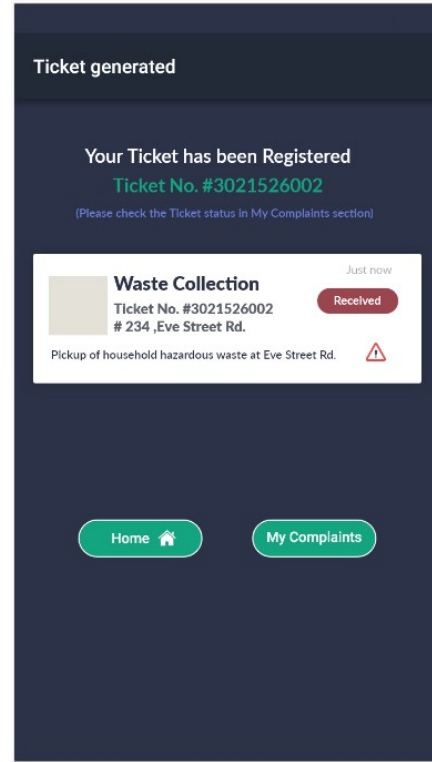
Ticket generated

Your Ticket has been Registered
Ticket No. #3021526002
(Please check the Ticket status in My Complaints section)

Waste Collection
Just now
Ticket No. #3021526002
Received
# 234 ,Eve Street Rd.
Pickup of household hazardous waste at Eve Street Rd.

Home
My Complaints